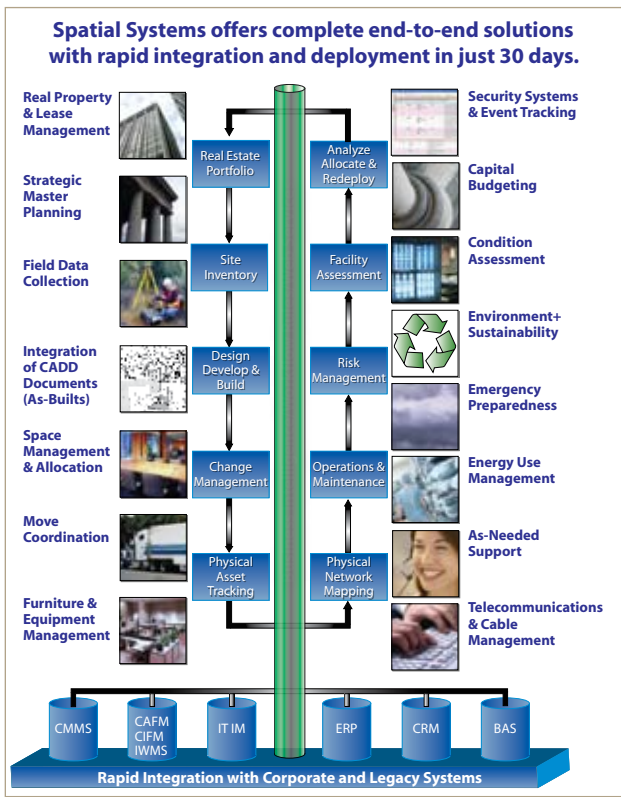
Spatial Systems offers complete end-to-end solutions with rapid integration and deployment in just 30 days.

Real Property & Lease Management

Strategic Master Planning

Field Data Collection

Integration of CADD Documents (As-Builts)

Space Management & Allocation

Move Coordination

Furniture & Equipment Management

Real Estate Portfolio

Site Inventory

Design Develop & Build

Change Management

Physical Asset Tracking

Analyze Allocate & Redeploy

Facility Assessment

Risk Management

Operations & Maintenance

Physical Network Mapping

Security Systems & Event Tracking

Capital Budgeting

Condition Assessment

Environment+ Sustainability

Emergency Preparedness

Energy Use Management

As-Needed Support

Telecommunications & Cable Management

CMMS

CAFM CIFM IWMS

IT IM

ERP

CRM

BAS

Rapid Integration with Corporate and Legacy Systems